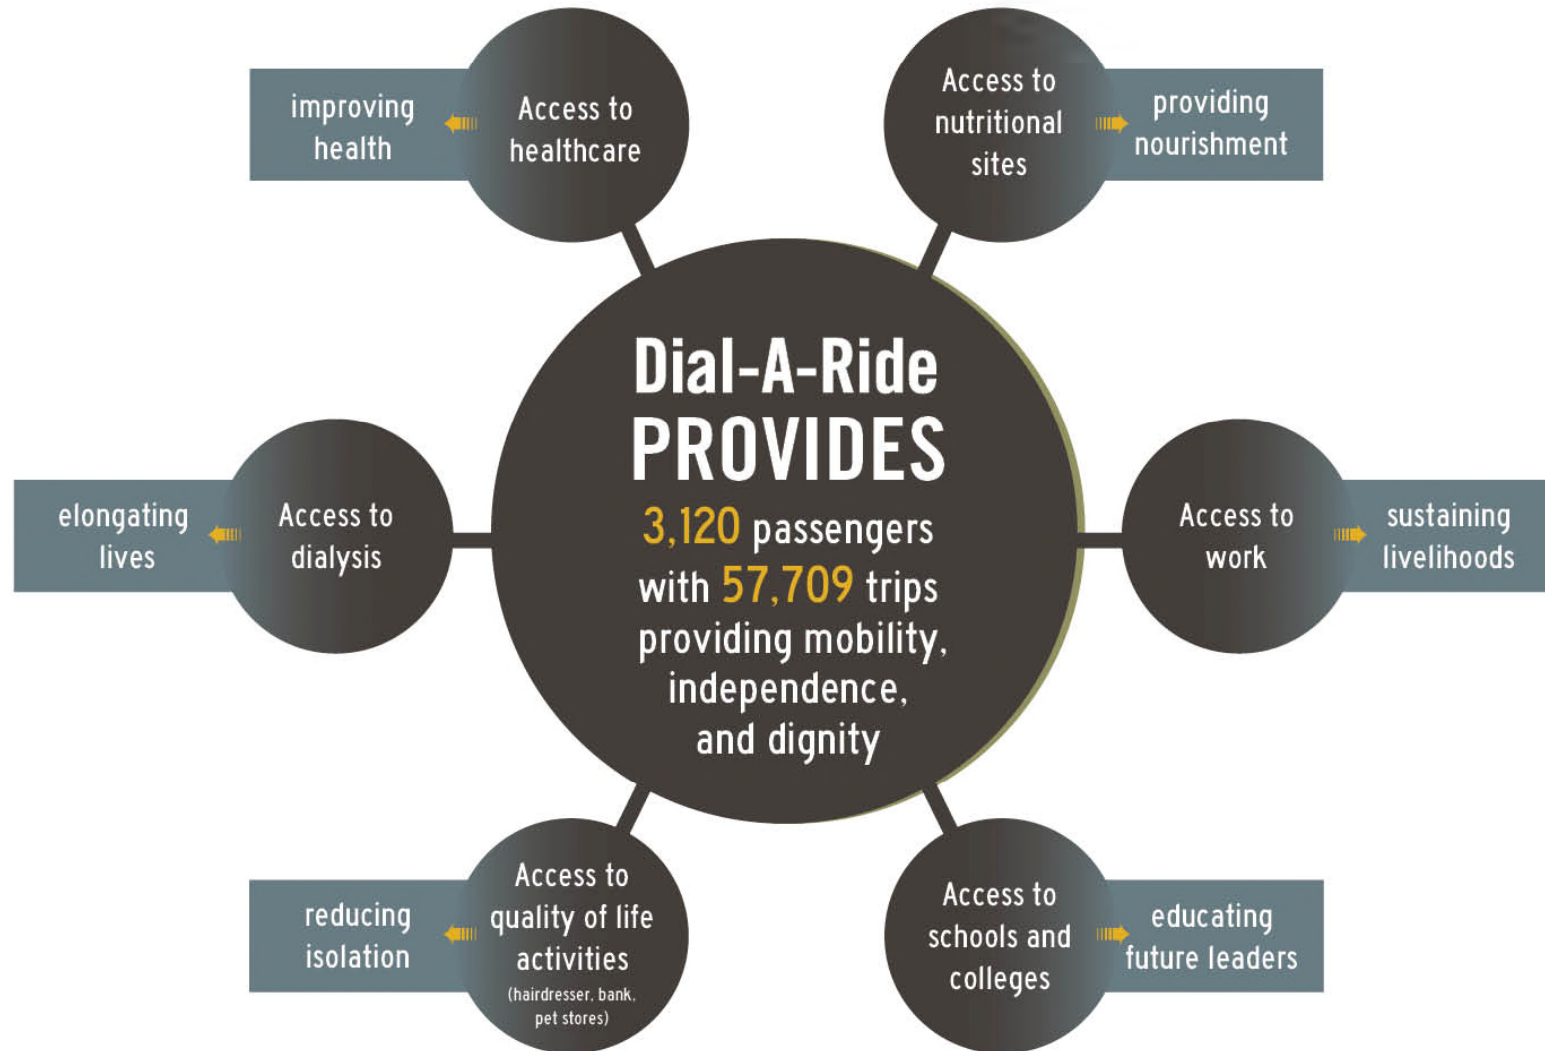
improving health

Access to healthcare

Access to nutritional sites

providing nourishment

Dial-A-Ride PROVIDES

3,120 passengers with 57,709 trips providing mobility, independence, and dignity

elongating lives

Access to dialysis

Access to work

sustaining livelihoods

reducing isolation

Access to quality of life activities (hairdresser, bank, pet stores)

Access to schools and colleges

educating future leaders